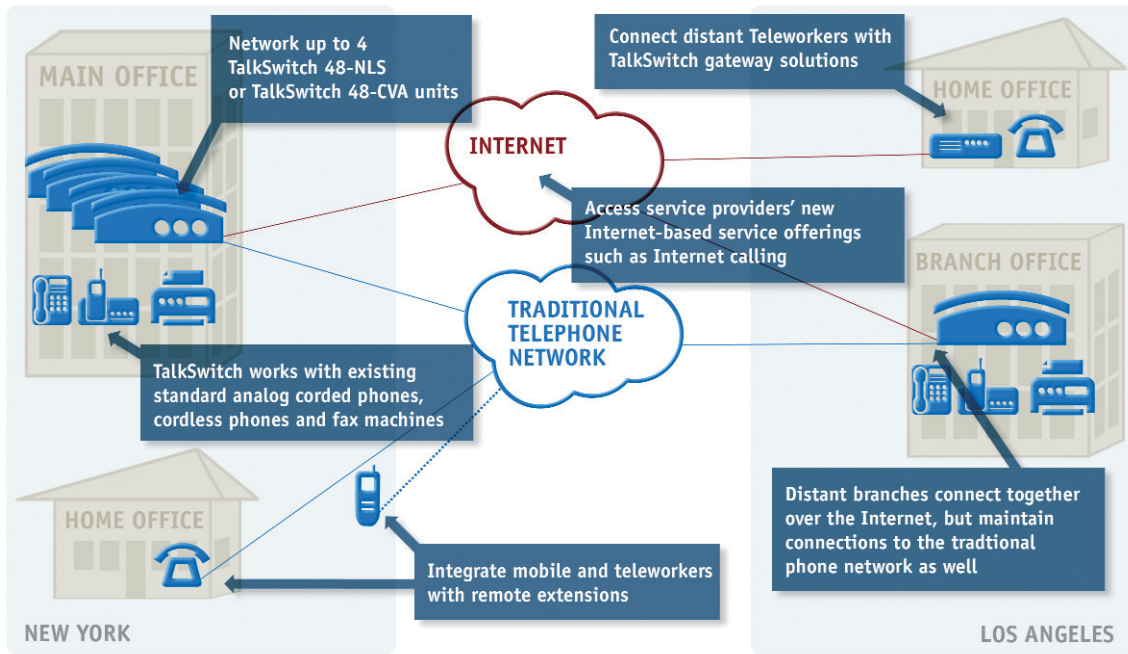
MAIN OFFICE

Network up to 4 TalkSwitch 48-NLS or TalkSwitch 48-CVA units

INTERNET

Connect distant Teleworkers with TalkSwitch gateway solutions

HOME OFFICE

Access service providers' new Internet-based service offerings such as Internet calling

BRANCH OFFICE

TRADITIONAL TELEPHONE NETWORK

TalkSwitch works with existing standard analog corded phones, cordless phones and fax machines

HOME OFFICE

Distant branches connect together over the Internet, but maintain connections to the tradtional phone network as well

Integrate mobile and teleworkers with remote extensions

NEW YORK

LOS ANGELES